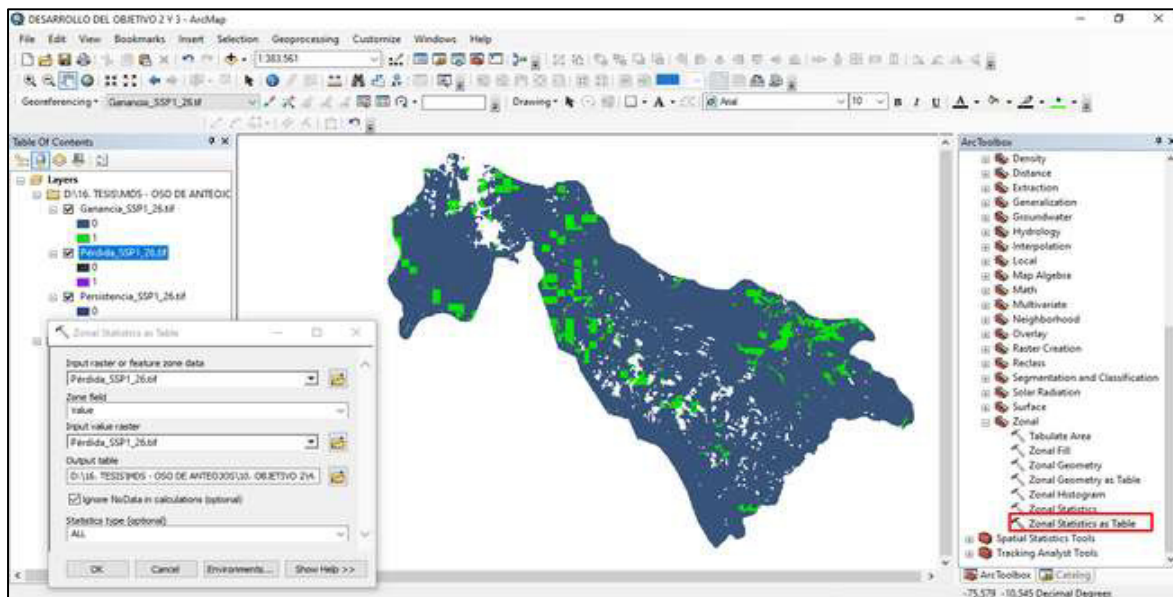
DESARROLLO DEL OBJETIVO 2 Y 3 - ArcMap

File Edit View Bookmarks Insert Selection Geoprocessing Customize Windows Help

1:383.561

Georeferencing Ganancia_SSP1_26.tif

Drawing Arial 10 B I U

Table Of Contents

Layers

D:\16. TESIS\MDS - OSO DE ANTEOJC

Ganancia_SSP1_26.tif

0

1

Pérdida_SSP1_26.tif

0

1

Persistencia_SSP1_26.tif

0

Zonal Statistics as Table

Input raster or feature zone data

Pérdida_SSP1_26.tif

Zone field

Value

Input value raster

Pérdida_SSP1_26.tif

Output table

D:\16. TESIS\MDS - OSO DE ANTEOJOS\10. OBJETIVO 2\A

Ignore NoData in calculations (optional)

Statistics type (optional)

ALL

OK Cancel Environments... Show Help >>

ArcToolbox

Density

Distance

Extraction

Generalization

Groundwater

Hydrology

Interpolation

Local

Map Algebra

Math

Multivariate

Neighborhood

Overlay

Raster Creation

Reclass

Segmentation and Classification

Solar Radiation

Surface

Zonal

Tabulate Area

Zonal Fill

Zonal Geometry

Zonal Geometry as Table

Zonal Histogram

Zonal Statistics

Zonal Statistics as Table

Spatial Statistics Tools

Tracking Analyst Tools

ArcToolbox Catalog

-75.579 -10.545 Decimal Degrees